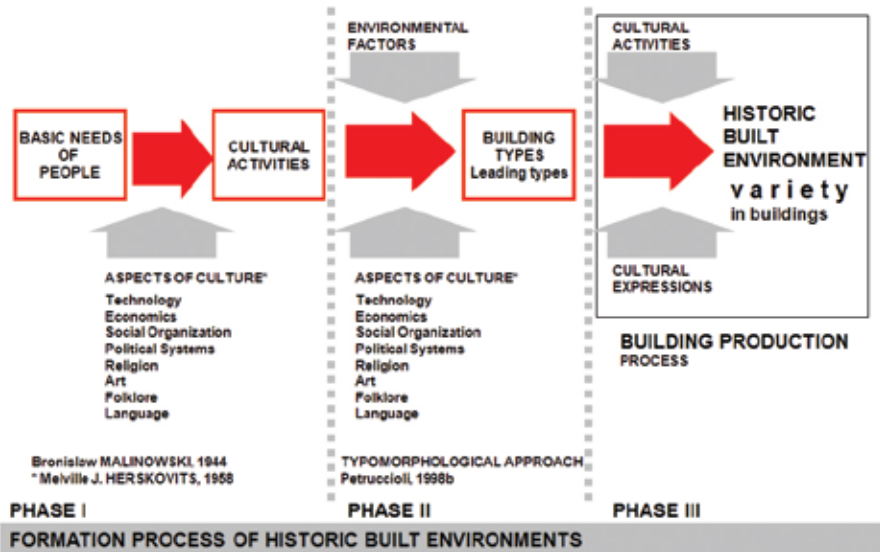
ENVIRONMENTAL FACTORS

CULTURAL ACTIVITIES

BASIC NEEDS OF PEOPLE

CULTURAL ACTIVITIES

BUILDING TYPES
Leading types

HISTORIC BUILT ENVIRONMENT
variety
in buildings

ASPECTS OF CULTURE*
Technology
Economics
Social Organization
Political Systems
Religion
Art
Folklore
Language

ASPECTS OF CULTURE*
Technology
Economics
Social Organization
Political Systems
Religion
Art
Folklore
Language

CULTURAL EXPRESSIONS

BUILDING PRODUCTION
PROCESS

Bronislaw MALINOWSKI, 1944
* Melville J. HERSKOVITS, 1958

TYPOMORPHOLOGICAL APPROACH
Petruccioli, 1998b

PHASE I

PHASE II

PHASE III

FORMATION PROCESS OF HISTORIC BUILT ENVIRONMENTS